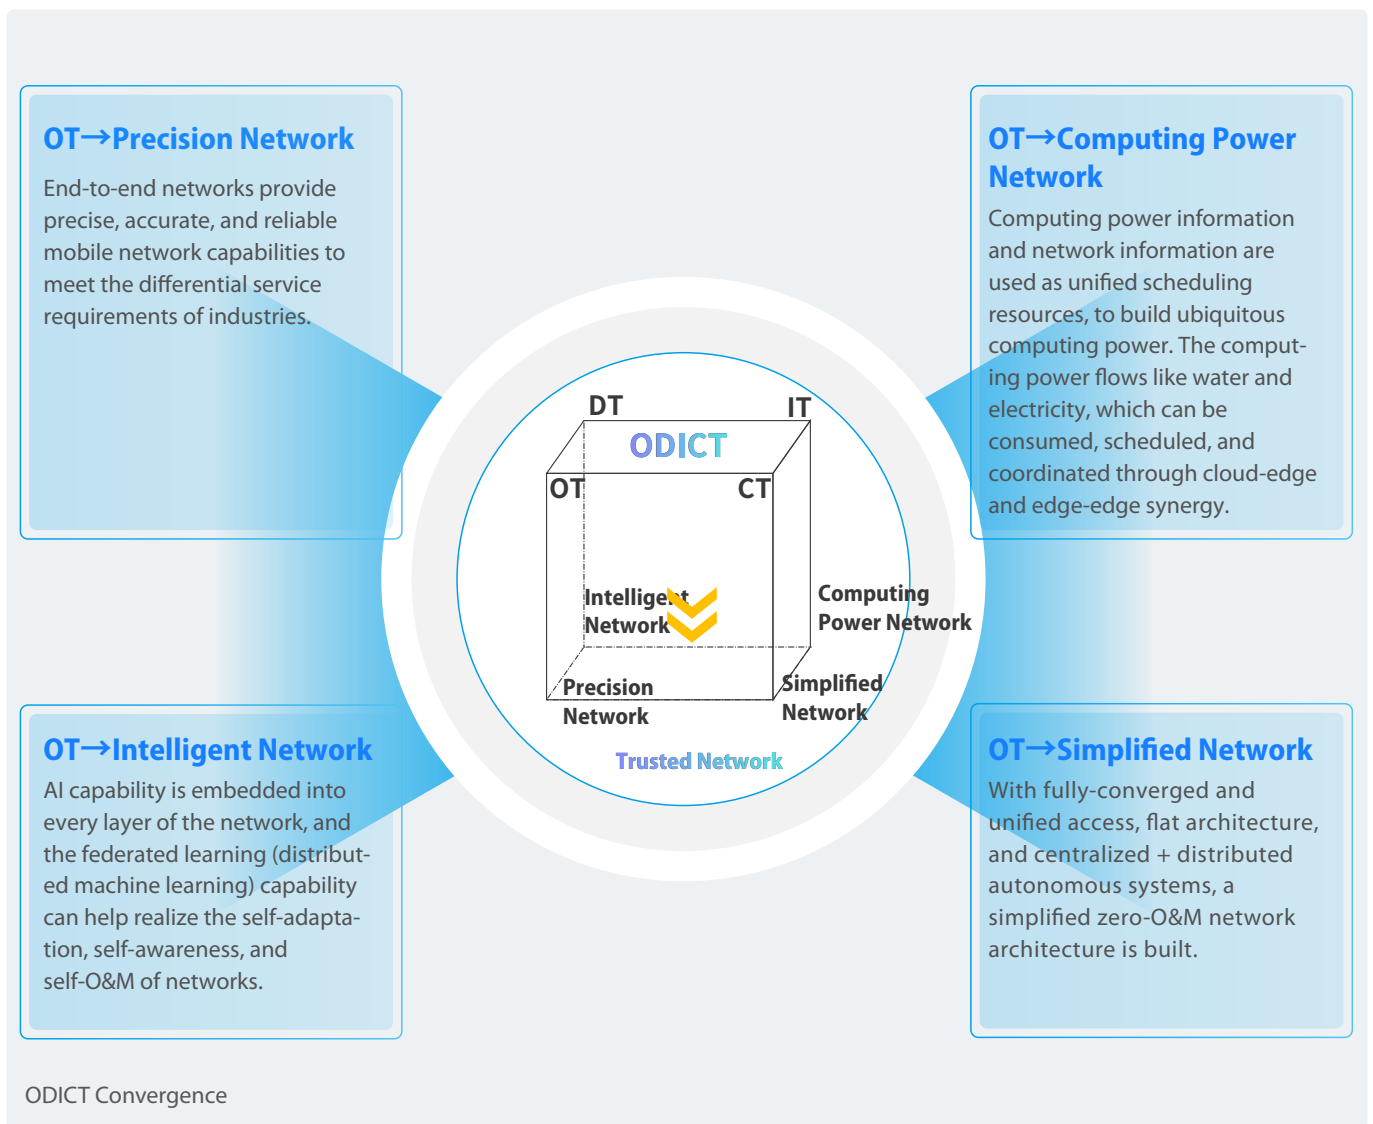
OT→Precision Network

End-to-end networks provide precise, accurate, and reliable mobile network capabilities to meet the differential service requirements of industries.

OT→Computing Power Network

Computing power information and network information are used as unified scheduling resources, to build ubiquitous computing power. The computing power flows like water and electricity, which can be consumed, scheduled, and coordinated through cloud-edge and edge-edge synergy.

DT

IT

ODICT

OT

CT

Intelligent Network

Computing Power Network

Precision Network

Simplified Network

Trusted Network

OT→Intelligent Network

AI capability is embedded into every layer of the network, and the federated learning (distributed machine learning) capability can help realize the self-adaptation, self-awareness, and self-O&M of networks.

OT→Simplified Network

With fully-converged and unified access, flat architecture, and centralized + distributed autonomous systems, a simplified zero-O&M network architecture is built.

ODICT Convergence